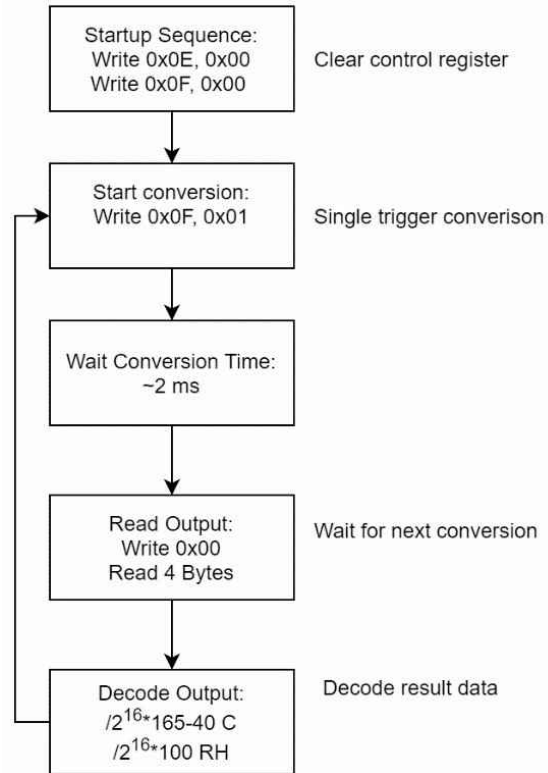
Startup Sequence:
Write 0x0E, 0x00
Write 0x0F, 0x00

Clear control register

Start conversion:
Write 0x0F, 0x01

Single trigger converison

Wait Conversion Time:
~2 ms

Read Output:
Write 0x00
Read 4 Bytes

Wait for next conversion

Decode Output:
$/2^{16}*165-40$ C
$/2^{16}*100$ RH

Decode result data